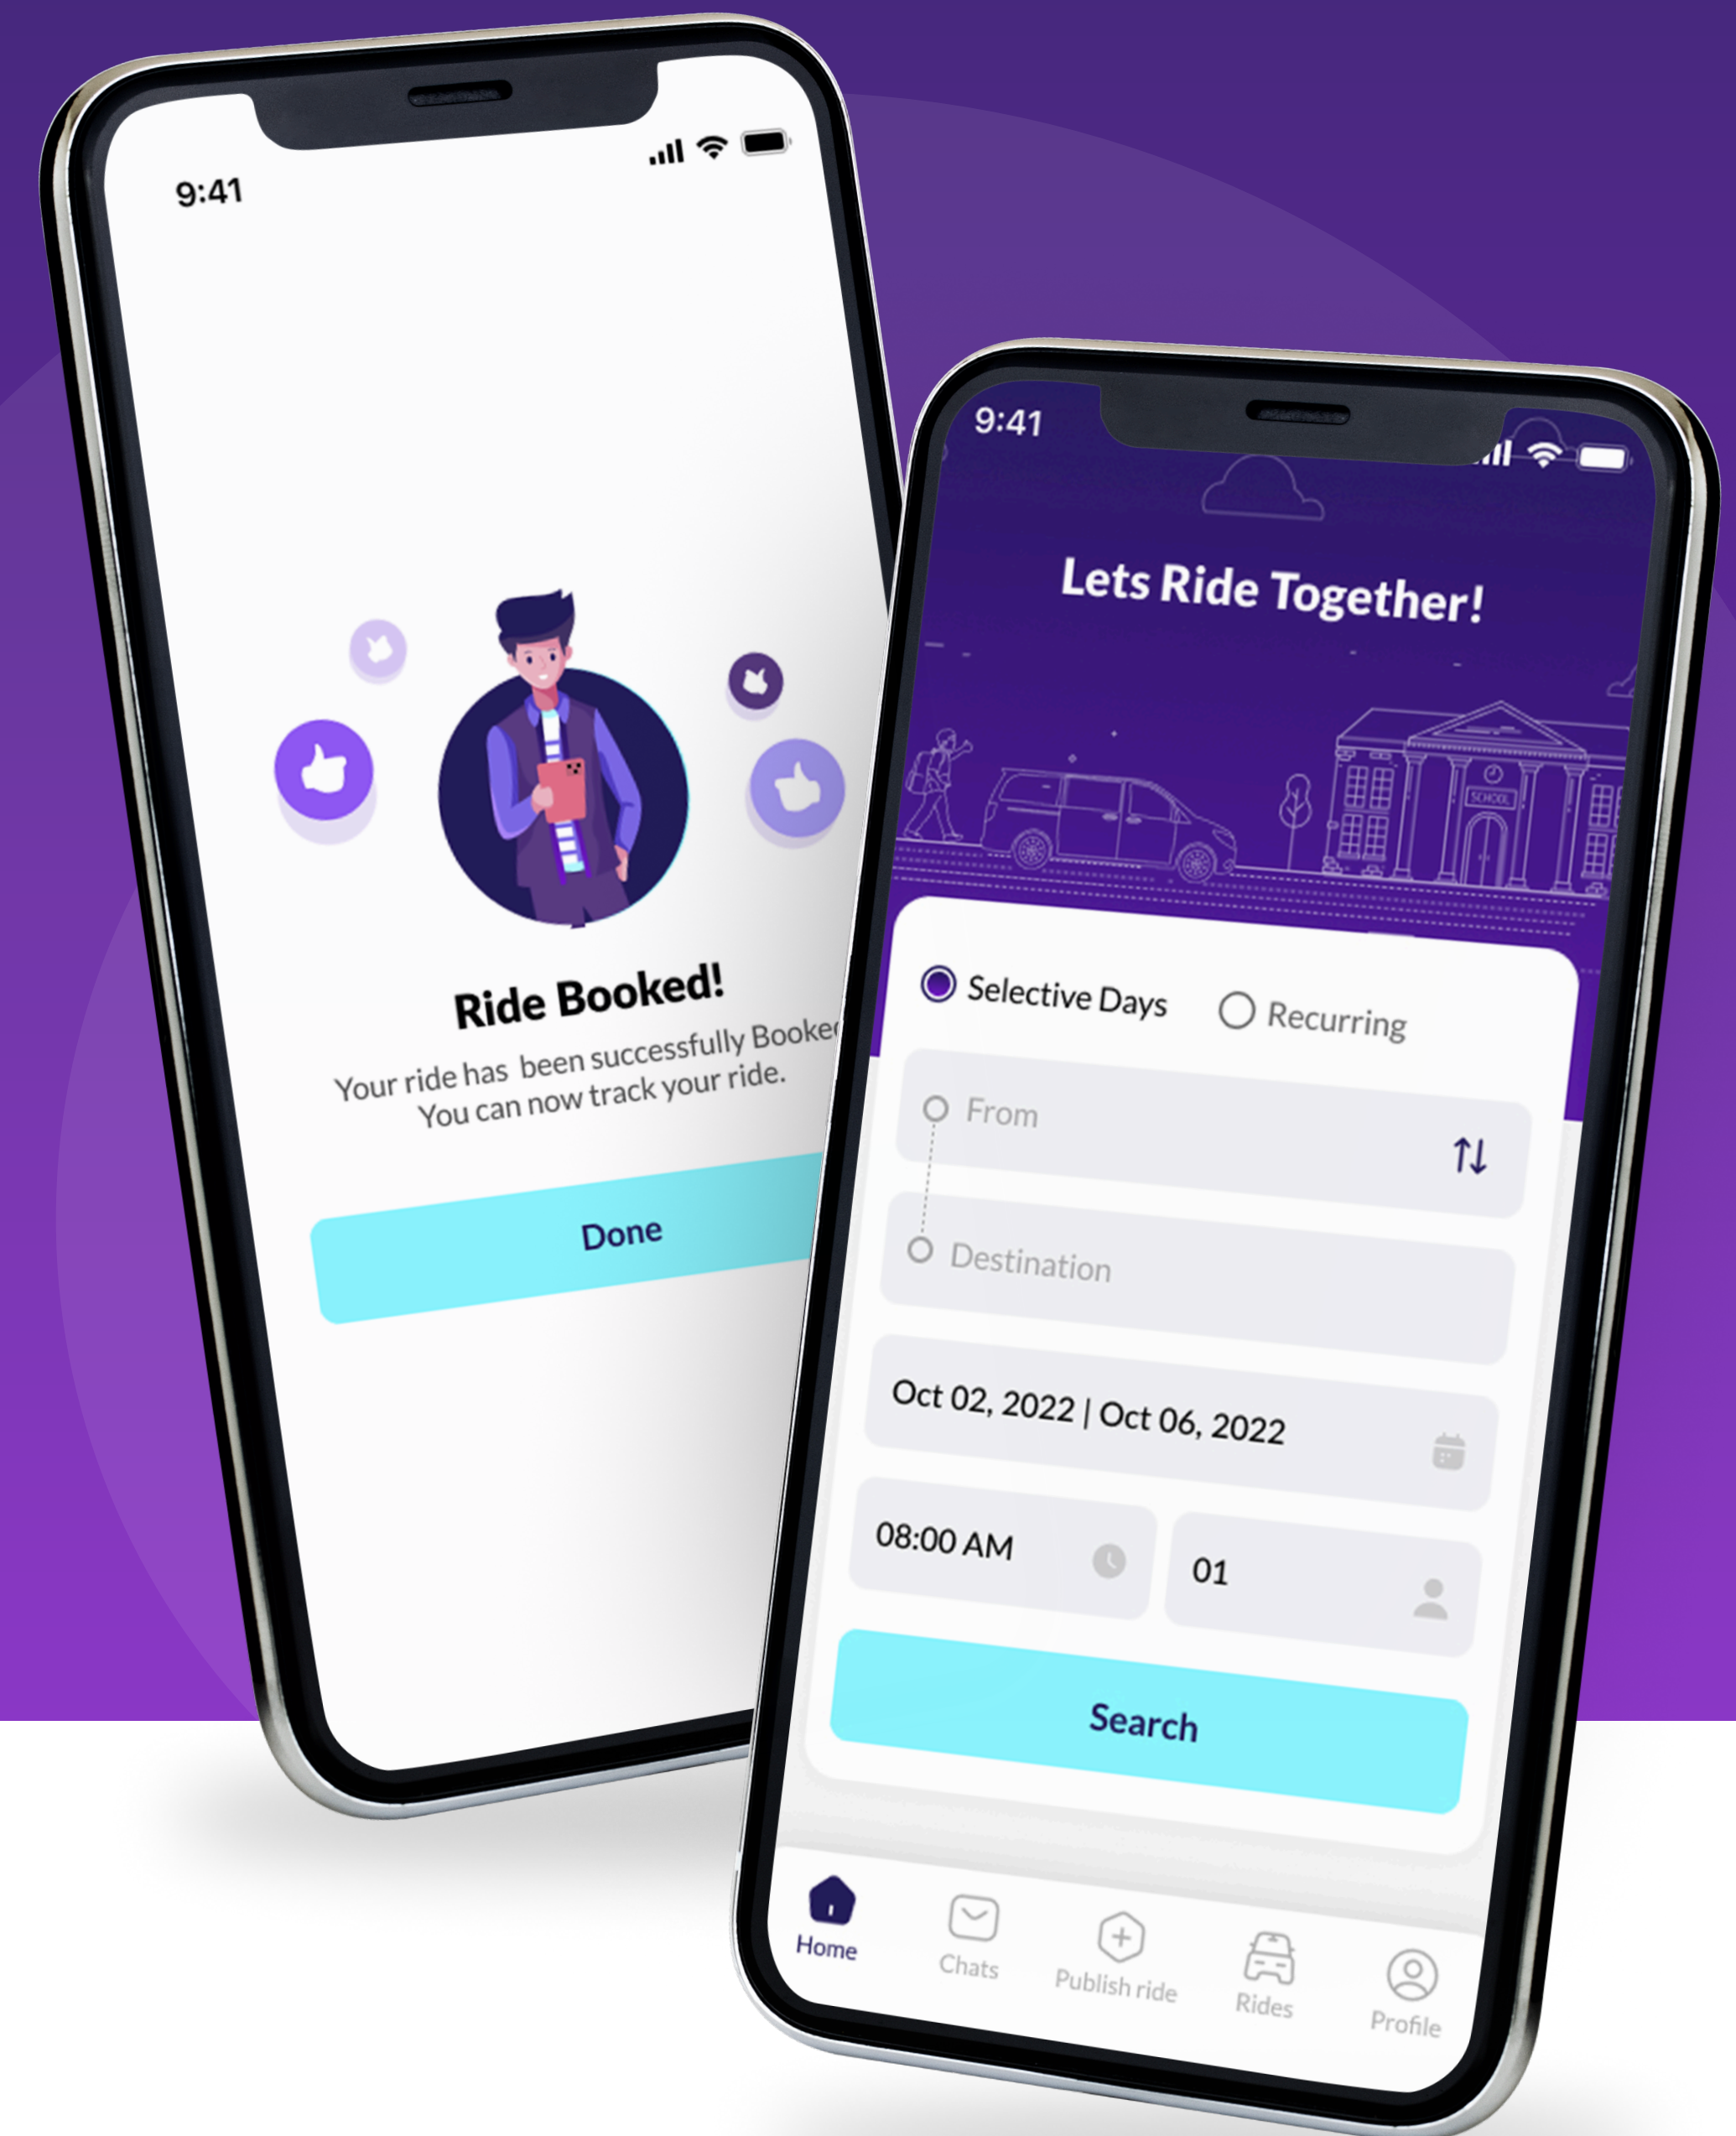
9:41

Ride Booked!

Your ride has been successfully Booke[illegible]
You can now track your ride.

Done

9:41

Lets Ride Together!

SCHOOL

Selective Days Recurring

From

Destination

Oct 02, 2022 | Oct 06, 2022

08:00 AM

01

Search

Home Chats Publish ride Rides Profile